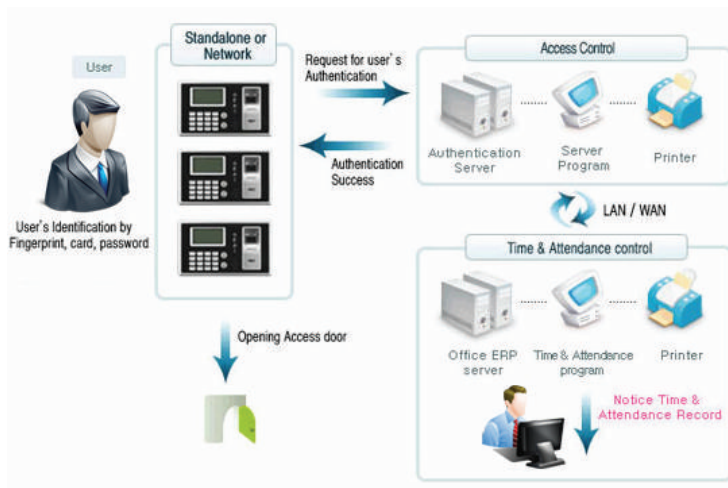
User

User`s Identification by Fingerprint, card, password

Standalone or Network

Request for user`s Authentication

Authentication Success

Opening Access door

Access Control

Authentication Server

Server Program

Printer

LAN / WAN

Time & Attendance control

Office ERP server

Time & Attendance program

Printer

Notice Time & Attendance Record